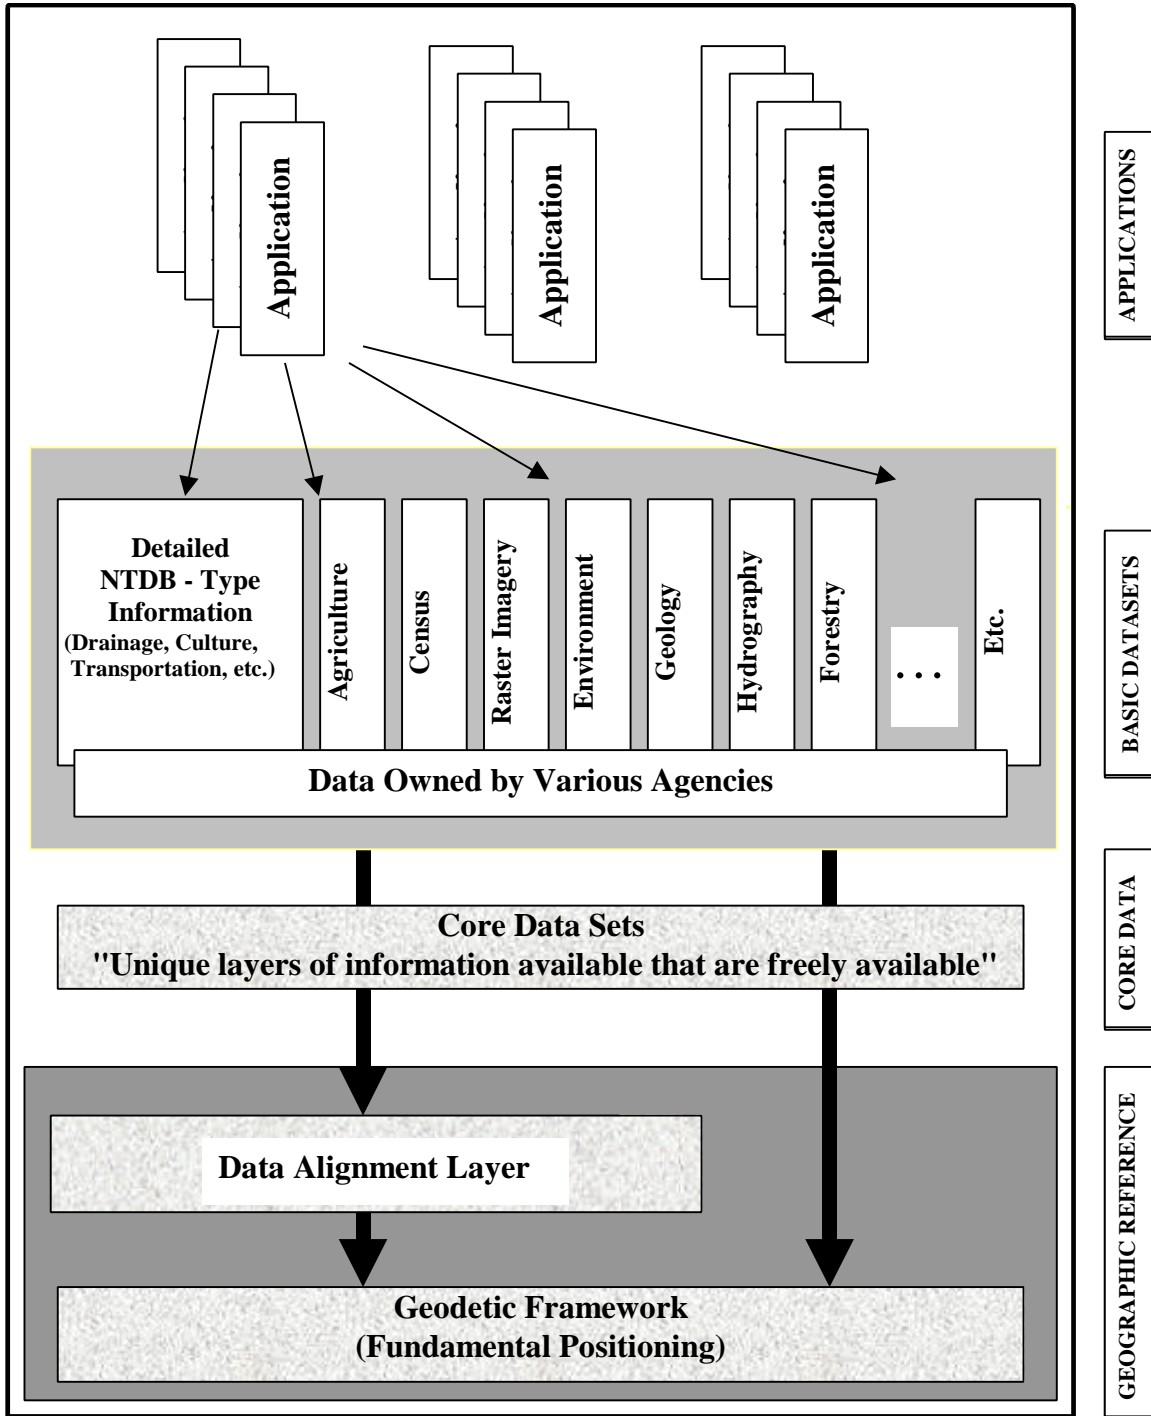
Application

Application

Application

APPLICATIONS

Detailed NTDB - Type Information (Drainage, Culture, Transportation, etc.)

Agriculture

Census

Raster Imagery

Environment

Geology

Hydrography

Forestry

. . .

Etc.

Data Owned by Various Agencies

BASIC DATASETS

Core Data Sets
"Unique layers of information available that are freely available"

CORE DATA

Data Alignment Layer

Geodetic Framework
(Fundamental Positioning)

GEOGRAPHIC REFERENCE